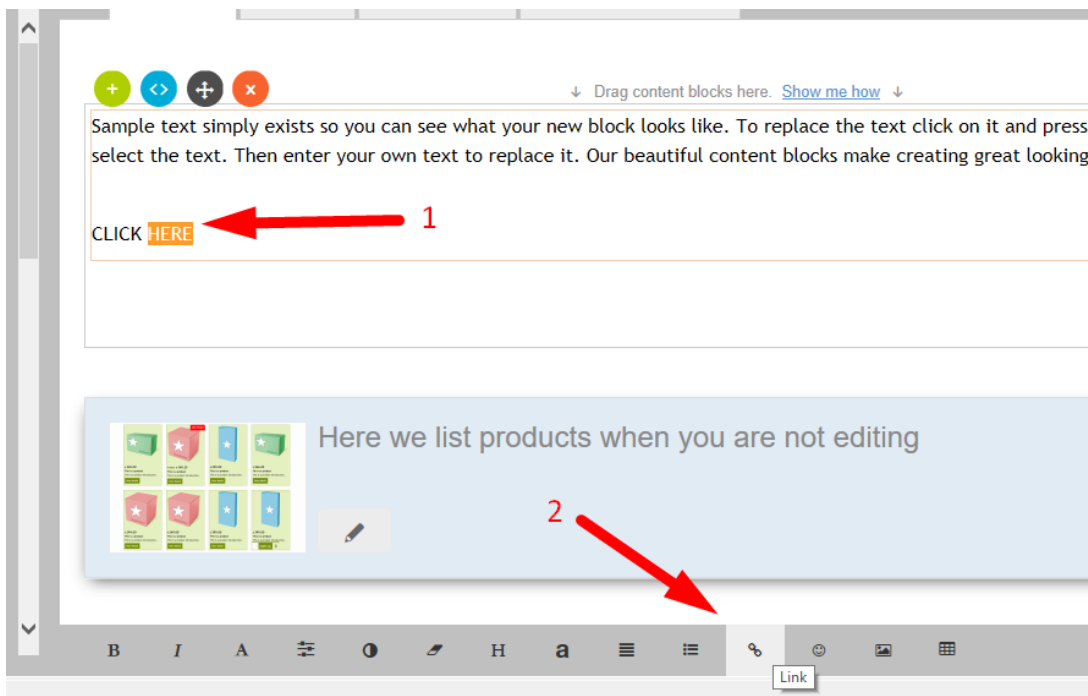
+ <> ×

Drag content blocks here. Show me how

Sample text simply exists so you can see what your new block looks like. To replace the text click on it and press select the text. Then enter your own text to replace it. Our beautiful content blocks make creating great looking

CLICK HERE

1

Here we list products when you are not editing

2

B I A H a

Link